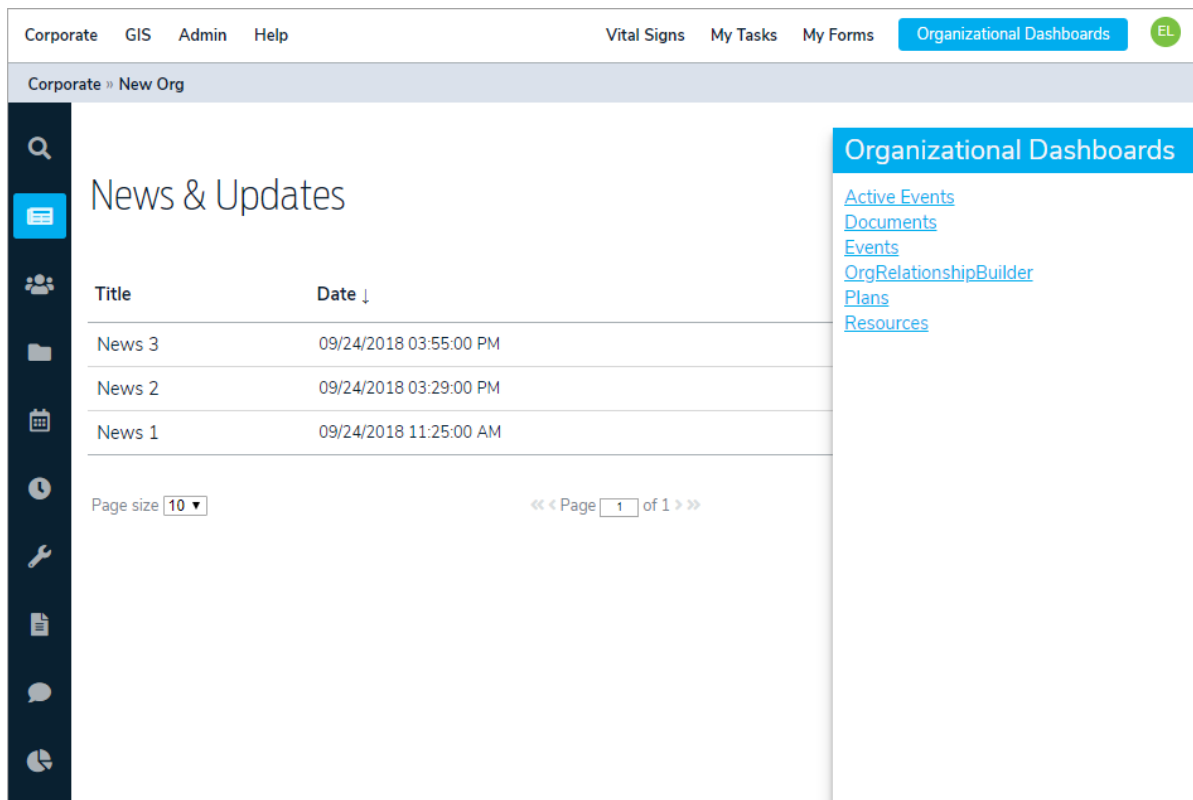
Corporate GIS Admin Help

Vital Signs My Tasks My Forms Organizational Dashboards EL

Corporate » New Org

News & Updates

| Title | Date ↓ |
|---|---|
| News 3 | 09/24/2018 03:55:00 PM |
| News 2 | 09/24/2018 03:29:00 PM |
| News 1 | 09/24/2018 11:25:00 AM |

Page size 10 ▾

« ‹ Page 1 of 1 › »

Organizational Dashboards

Active Events
Documents
Events
OrgRelationshipBuilder
Plans
Resources